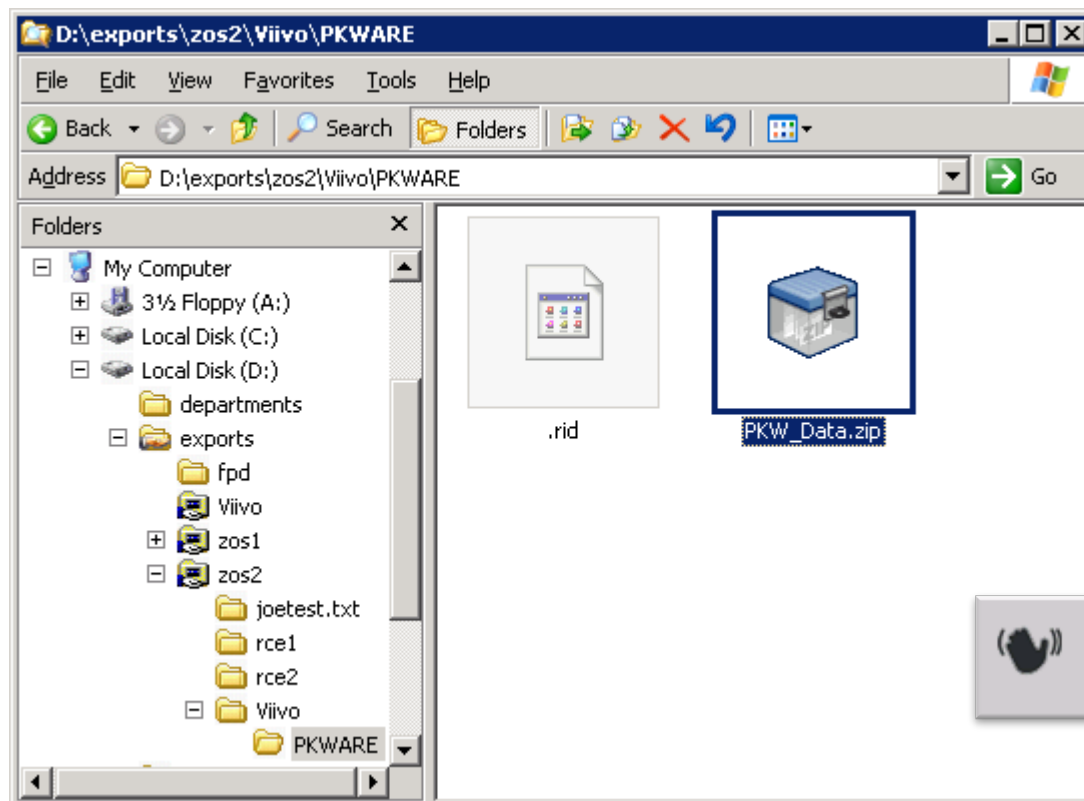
D:\exports\zos2\Viivo\PKWARE

File Edit View Favorites Tools Help

Back Search Folders

Address D:\exports\zos2\Viivo\PKWARE Go

Folders

My Computer
3½ Floppy (A:)
Local Disk (C:)
Local Disk (D:)
departments
exports
fpd
Viivo
zos1
zos2
joetest.txt
rce1
rce2
Viivo
PKWARE

.rid

ZIP

PKW_Data.zip